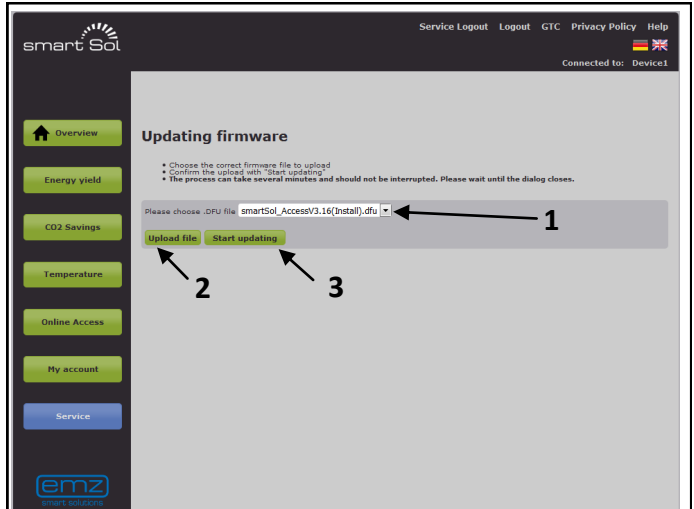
smart Sol

Service Logout Logout GTC Privacy Policy Help

Connected to: Device1

Overview

Energy yield

CO2 Savings

Temperature

Online Access

My account

Service

emz
smart solutions

Updating firmware

• Choose the correct firmware file to upload
• Confirm the upload with "Start updating"
• The process can take several minutes and should not be interrupted. Please wait until the dialog closes.

Please choose .DFU file smartSol_AccessV3.16(Install).dfu

Upload file Start updating

1

2

3